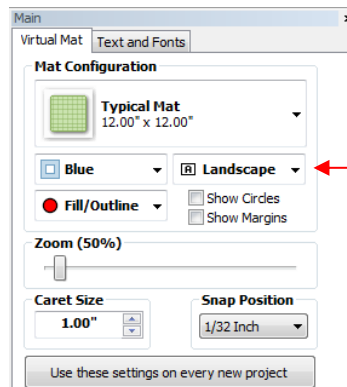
Main
Virtual Mat
Text and Fonts
Mat Configuration
Typical Mat
12.00" x 12.00"
Blue
Landscape
Fill/Outline
Show Circles
Show Margins
Zoom (50%)
Caret Size
1.00"
Snap Position
1/32 Inch
Use these settings on every new project